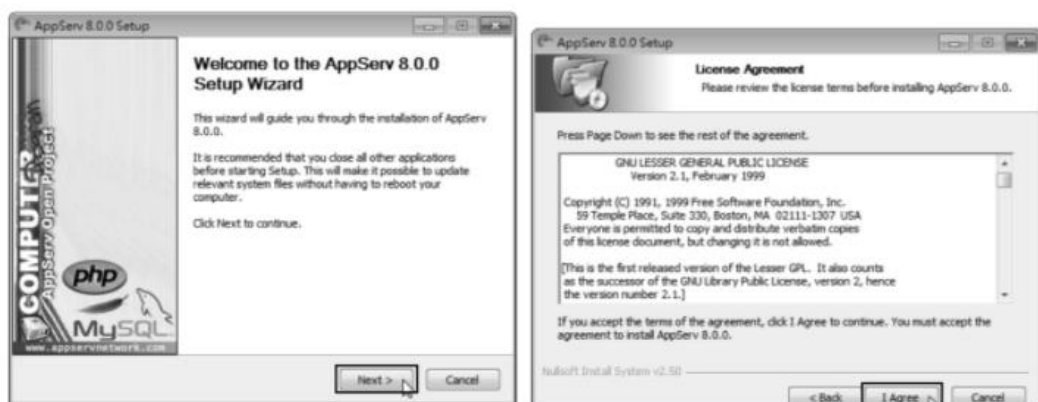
AppServ 8.0.0 Setup

COMPUTER
AppServ Open Project
php
MySQL
www.appservnetwork.com

Welcome to the AppServ 8.0.0 Setup Wizard

This wizard will guide you through the installation of AppServ 8.0.0.

It is recommended that you close all other applications before starting Setup. This will make it possible to update relevant system files without having to reboot your computer.

Click Next to continue.

Next >
Cancel

AppServ 8.0.0 Setup

License Agreement
Please review the license terms before installing AppServ 8.0.0.

Press Page Down to see the rest of the agreement.

GNU LESSER GENERAL PUBLIC LICENSE
Version 2.1, February 1999

Copyright (C) 1991, 1999 Free Software Foundation, Inc.
59 Temple Place, Suite 330, Boston, MA 02111-1307 USA
Everyone is permitted to copy and distribute verbatim copies of this license document, but changing it is not allowed.

[This is the first released version of the Lesser GPL. It also counts as the successor of the GNU Library Public License, version 2, hence the version number 2.1.]

If you accept the terms of the agreement, click I Agree to continue. You must accept the agreement to install AppServ 8.0.0.

Nullsoft Install System v2.50

< Back
I Agree
Cancel